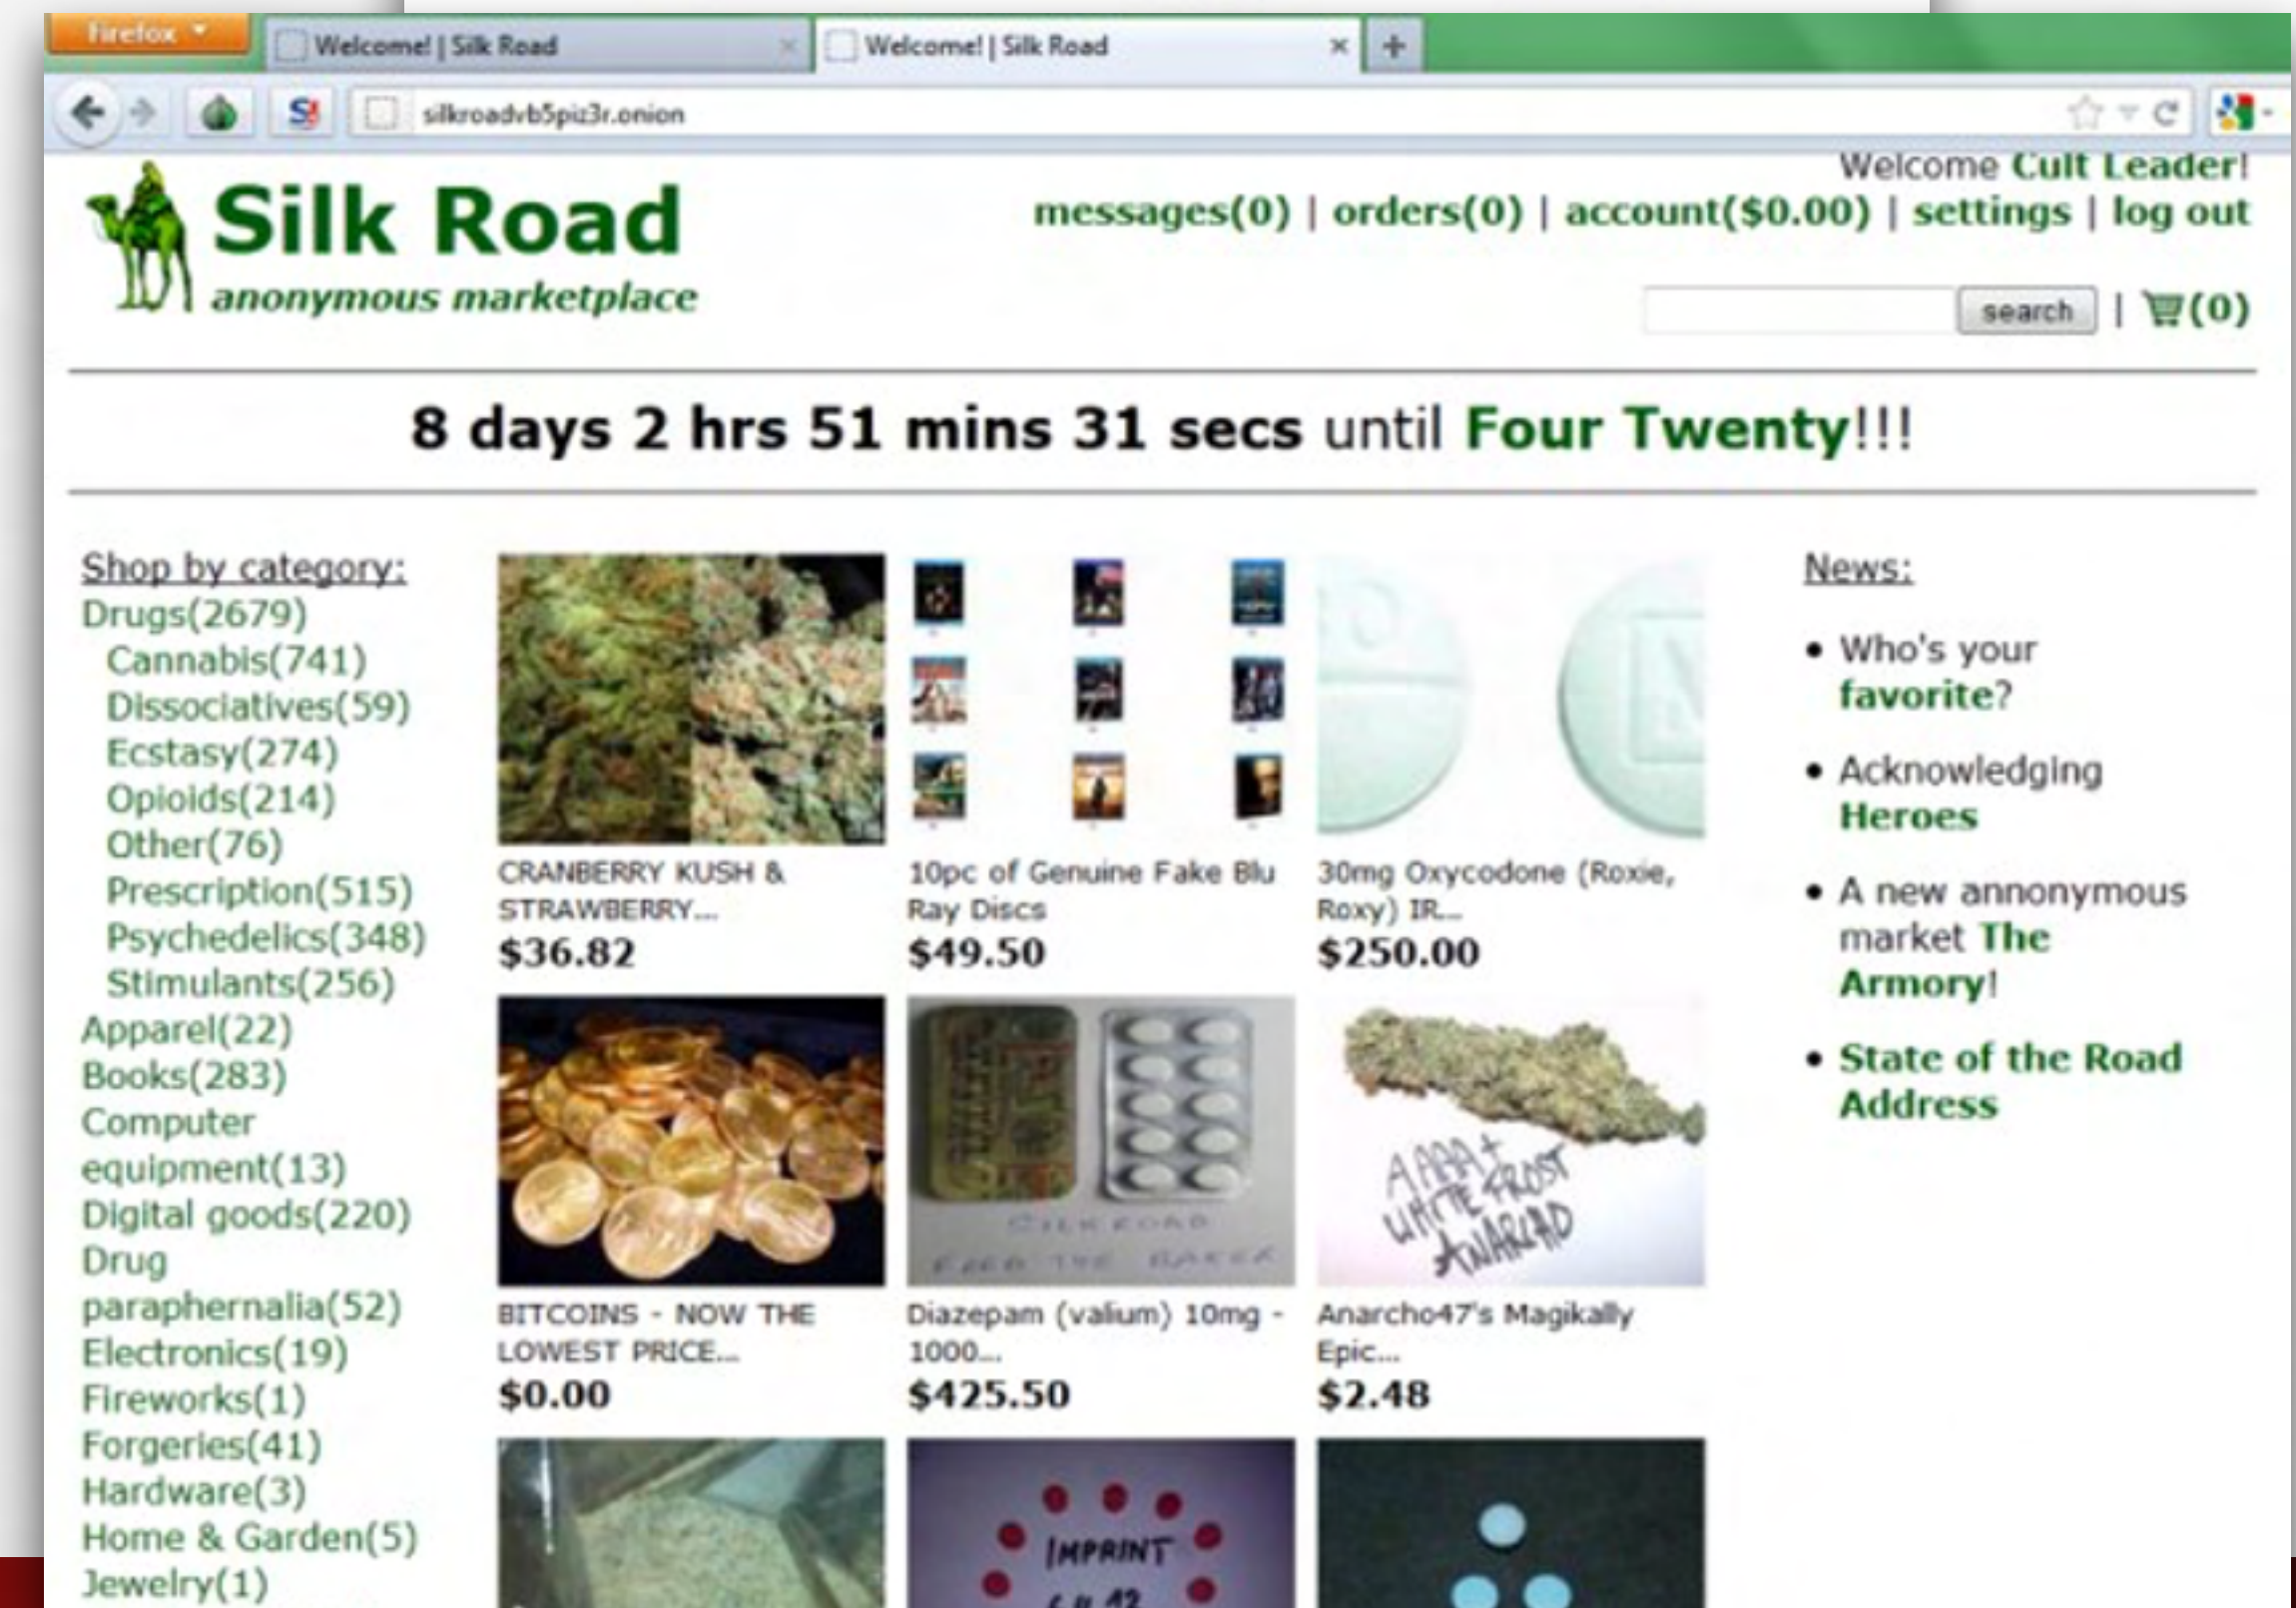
Firefox

Welcome! | Silk Road

Welcome! | Silk Road

silkroadvb5piz3r.onion

Silk Road

anonymous marketplace

Welcome Cult Leader!

messages(0) | orders(0) | account($0.00) | settings | log out

search | (0)

8 days 2 hrs 51 mins 31 secs until Four Twenty!!!

Shop by category:
Drugs(2679)
Cannabis(741)
Dissociatives(59)
Ecstasy(274)
Opioids(214)
Other(76)
Prescription(515)
Psychedelics(348)
Stimulants(256)
Apparel(22)
Books(283)
Computer equipment(13)
Digital goods(220)
Drug paraphernalia(52)
Electronics(19)
Fireworks(1)
Forgeries(41)
Hardware(3)
Home & Garden(5)
Jewelry(1)

CRANBERRY KUSH & STRAWBERRY...
$36.82

10pc of Genuine Fake Blu Ray Discs
$49.50

30mg Oxycodone (Roxie, Roxy) IR...
$250.00

BITCOINS - NOW THE LOWEST PRICE...
$0.00

Diazepam (valium) 10mg - 1000...
$425.50

Anarcho47's Magikally Epic...
$2.48

AAAA+ WHITE FROST ANARAD

IMPRINT

News:
• Who's your favorite?
• Acknowledging Heroes
• A new annonymous market The Armory!
• State of the Road Address